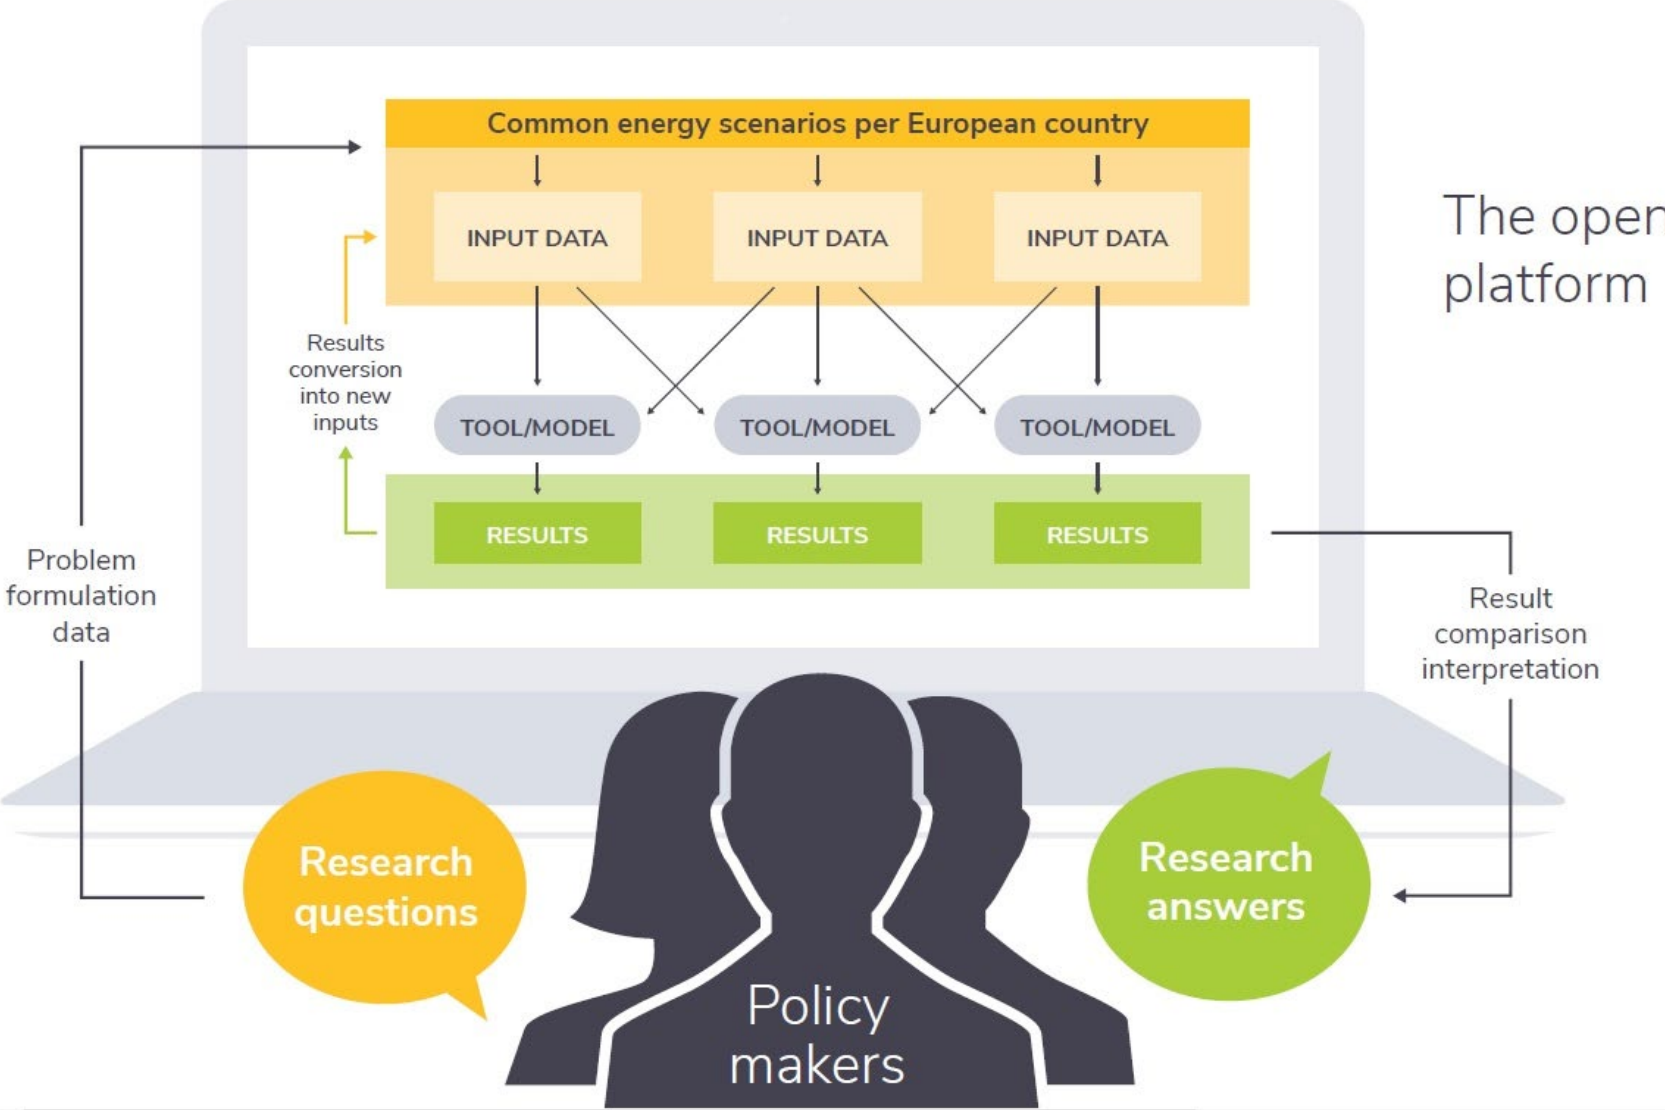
Common energy scenarios per European country

INPUT DATA

INPUT DATA

INPUT DATA

Results conversion into new inputs

TOOL/MODEL

TOOL/MODEL

TOOL/MODEL

RESULTS

RESULTS

RESULTS

The open
platform

Problem formulation data

Result comparison interpretation

Research questions

Research answers

Policy makers